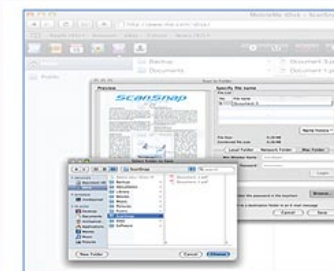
http://www.me.com/idisk

Backup
Documents

Preview

ScanSnap

Specify file name

File name
ScanSnap 1

Local Folder
Network Folder
Mac Folder

ScanSnap

Backup
Documents
Library
Movies
Music
Pictures
Public
Sites
ScanSnap
Software

New Folder
Cancel
Choose

Cancel
Save